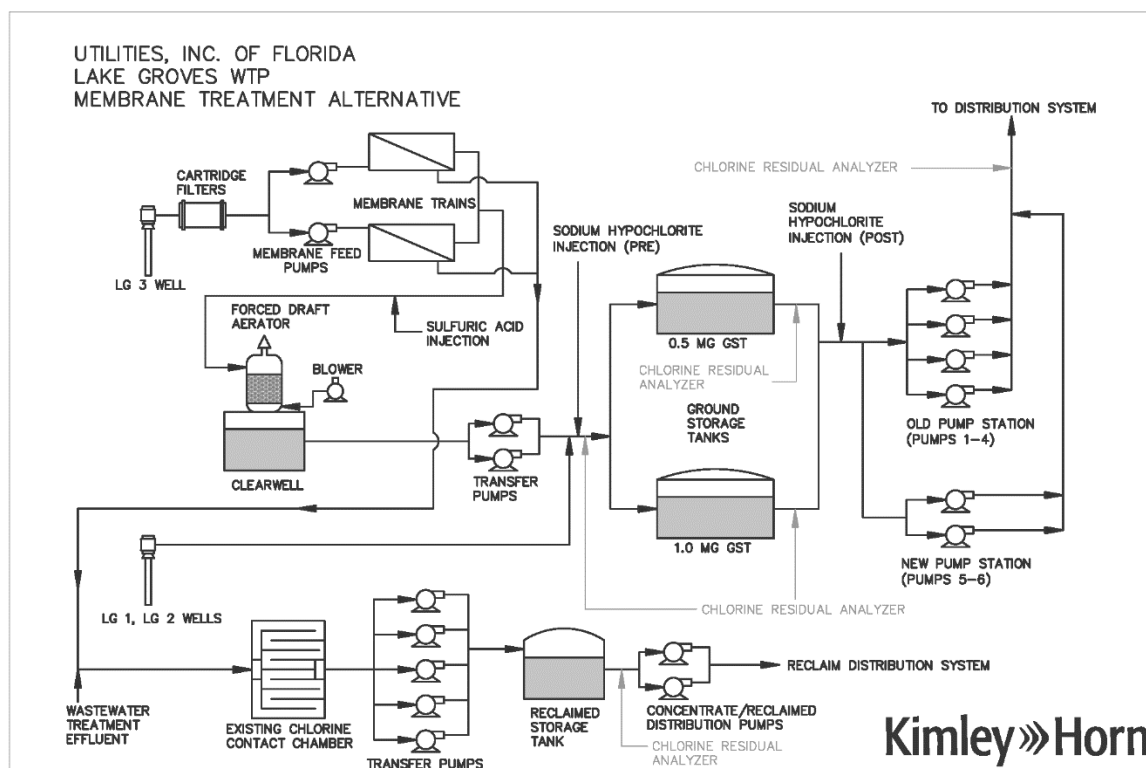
UTILITIES, INC. OF FLORIDA
LAKE GROVES WTP
MEMBRANE TREATMENT ALTERNATIVE

TO DISTRIBUTION SYSTEM

CHLORINE RESIDUAL ANALYZER

CARTRIDGE FILTERS

MEMBRANE TRAINS

MEMBRANE FEED PUMPS

LG 3 WELL

SODIUM HYPOCHLORITE INJECTION (PRE)

SODIUM HYPOCHLORITE INJECTION (POST)

FORCED DRAFT AERATOR

SULFURIC ACID INJECTION

0.5 MG GST

BLOWER

CHLORINE RESIDUAL ANALYZER

GROUND STORAGE TANKS

OLD PUMP STATION (PUMPS 1–4)

CLEARWELL

TRANSFER PUMPS

1.0 MG GST

LG 1, LG 2 WELLS

NEW PUMP STATION (PUMPS 5–6)

CHLORINE RESIDUAL ANALYZER

RECLAIM DISTRIBUTION SYSTEM

WASTEWATER TREATMENT EFFLUENT

EXISTING CHLORINE CONTACT CHAMBER

TRANSFER PUMPS

RECLAIMED STORAGE TANK

CONCENTRATE/RECLAIMED DISTRIBUTION PUMPS

CHLORINE RESIDUAL ANALYZER

Kimley»Horn